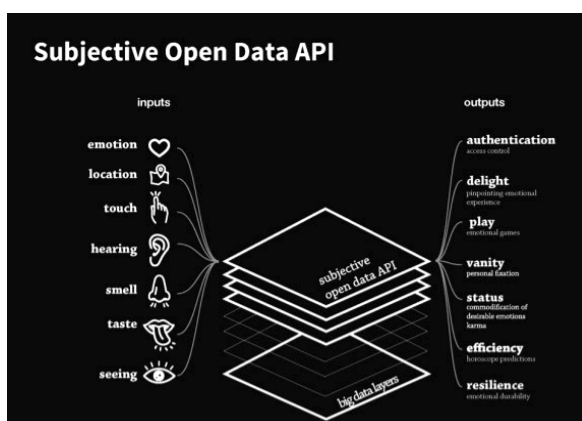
Subjective Open Data API

inputs

emotion

location

touch

hearing

smell

taste

seeing

subjective open data API

big data layers

outputs

authentication
access control

delight
pinpointing emotional experience

play
emotional games

vanity
personal fixation

status
commodification of desirable emotions karma

efficiency
horoscope predictions

resilience
emotional durability